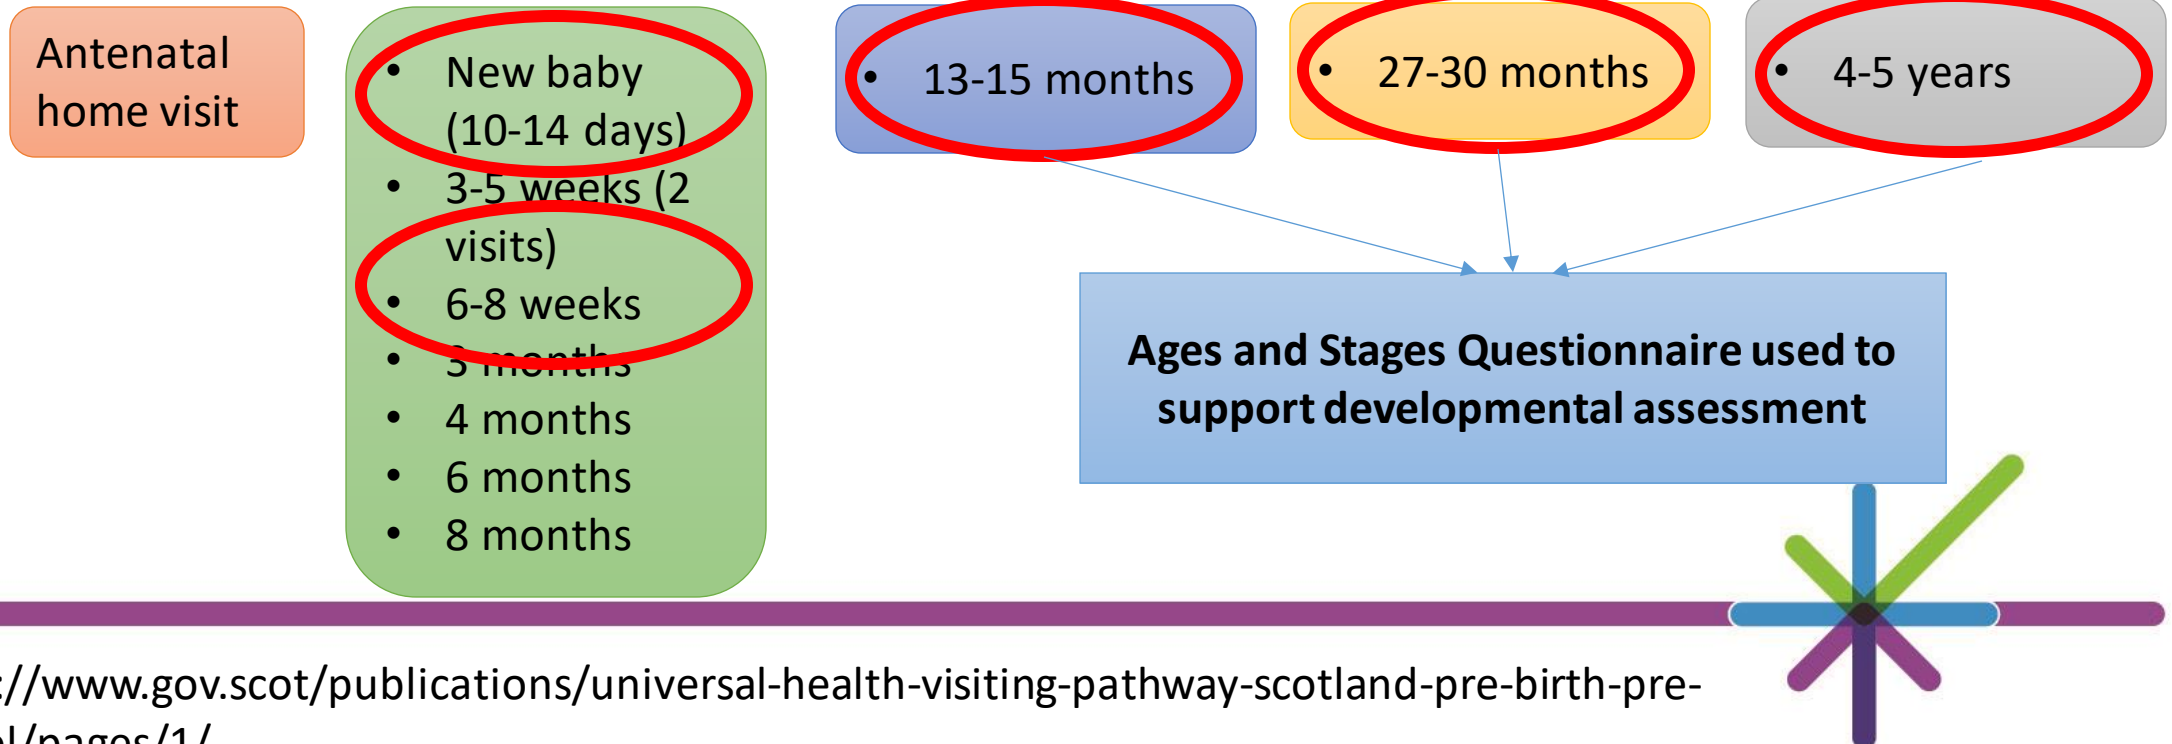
Antenatal home visit

- New baby (10-14 days)
- 3-5 weeks (2 visits)
- 6-8 weeks
- 3 months
- 4 months
- 6 months
- 8 months

- 13-15 months

- 27-30 months

- 4-5 years

Ages and Stages Questionnaire used to support developmental assessment

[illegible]://www.gov.scot/publications/universal-health-visiting-pathway-scotland-pre-birth-pre-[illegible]l/pages/1/